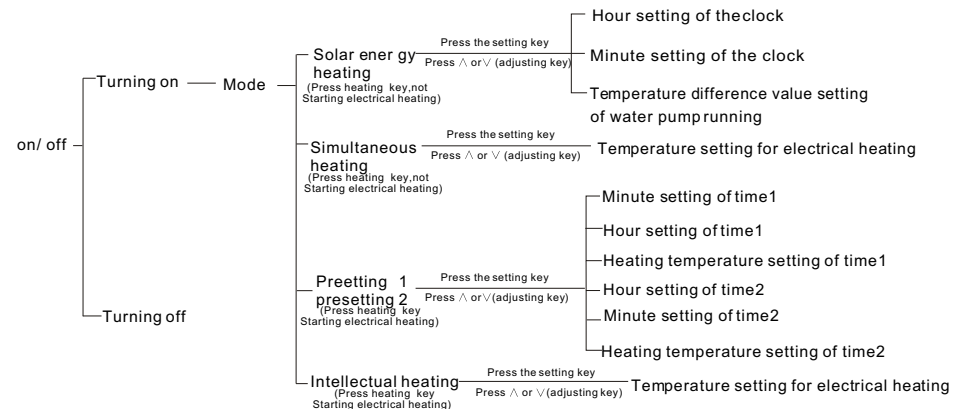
on/ off

Turning on

Mode

Solar ener gy heating
(Press heating key,not Starting electrical heating)

Press the setting key
Press $\wedge$ or $\vee$ (adjusting key)

Hour setting of theclock

Minute setting of the clock

Temperature difference value setting of water pump running

Simultaneous heating
(Press heating key,not Starting electrical heating)

Press the setting key
Press $\wedge$ or $\vee$ (adjusting key)

Temperature setting for electrical heating

Preetting 1
presetting 2
(Press heating key Starting electrical heating)

Press the setting key
Press $\wedge$ or$\vee$(adjusting key)

Minute setting of time1

Hour setting of time1

Heating temperature setting of time1

Hour setting of time2

Minute setting of time2

Heating temperature setting of time2

Turning off

Intellectual heating
(Press heating key Starting electrical heating)

Press the setting key
Press $\wedge$ or $\vee$(adjusting key)

Temperature setting for electrical heating